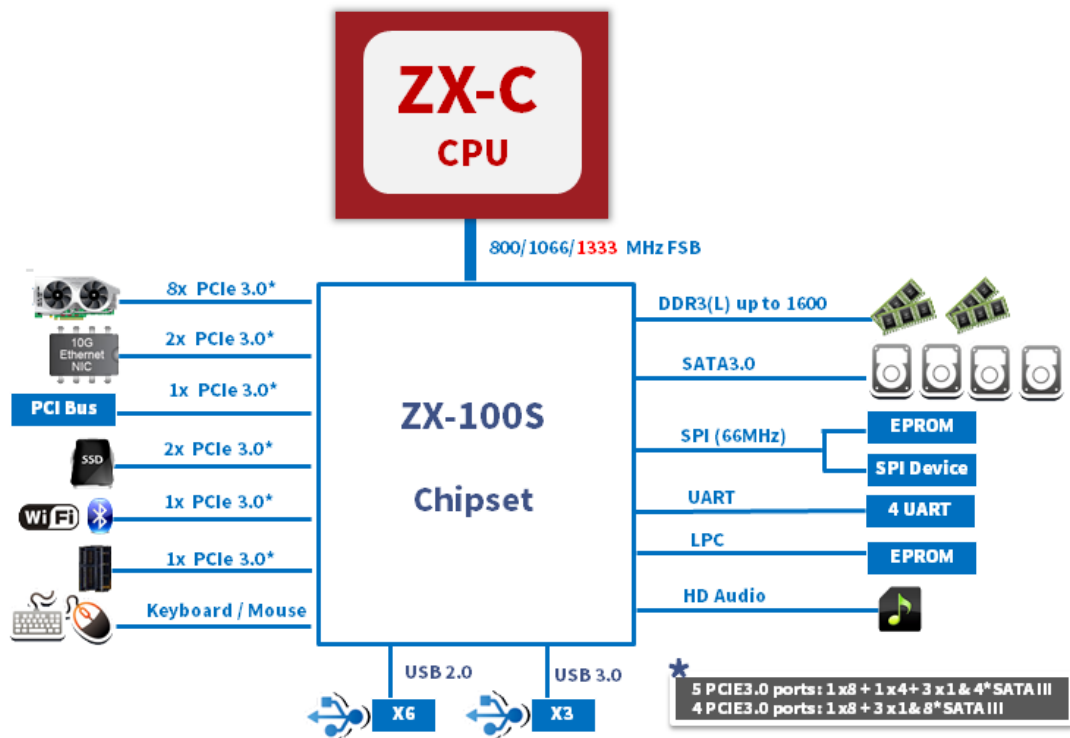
ZX-C
CPU

800/1066/1333 MHz FSB

8x PCIe 3.0*

10G Ethernet NIC

2x PCIe 3.0*

PCI Bus

1x PCIe 3.0*

SSD

2x PCIe 3.0*

WiFi

1x PCIe 3.0*

1x PCIe 3.0*

Keyboard / Mouse

ZX-100S

Chipset

DDR3(L) up to 1600

SATA3.0

SPI (66MHz)

EPROM

SPI Device

UART

4 UART

LPC

EPROM

HD Audio

USB 2.0

X6

USB 3.0

X3

*
5 PCIE3.0 ports: 1 x8 + 1 x4 + 3 x1 & 4* SATA III
4 PCIE3.0 ports: 1 x8 + 3 x1 & 8* SATA III